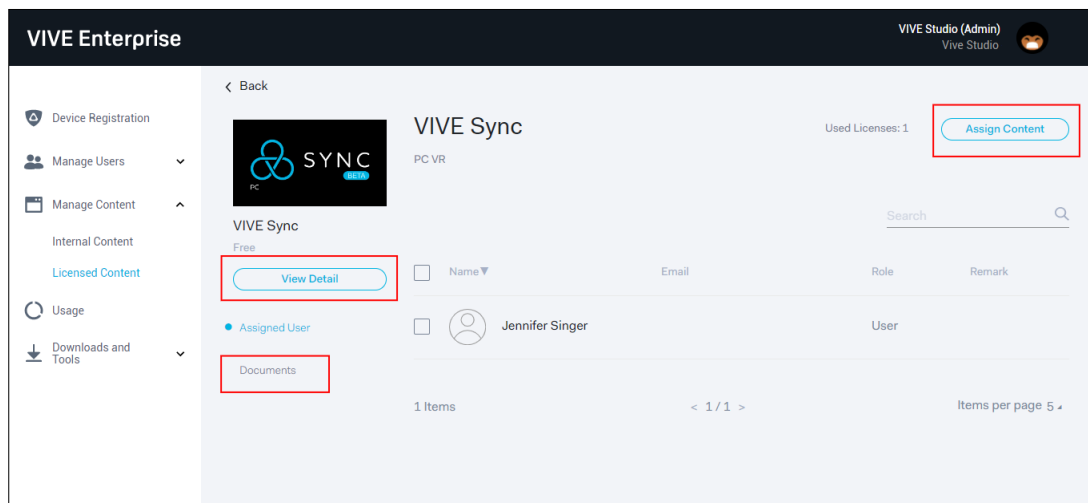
VIVE Enterprise

VIVE Studio (Admin)
Vive Studio

Device Registration
Manage Users
Manage Content
Internal Content
Licensed Content
Usage
Downloads and Tools

< Back

SYNC
BETA
PC

VIVE Sync
Free

View Detail

Assigned User

Documents

VIVE Sync
PC VR

Used Licenses: 1

Assign Content

Search

| | Name▼ | Email | Role | Remark |
|---|---|---|---|---|
| | Jennifer Singer | | User | |

1 Items

< 1 / 1 >

Items per page 5